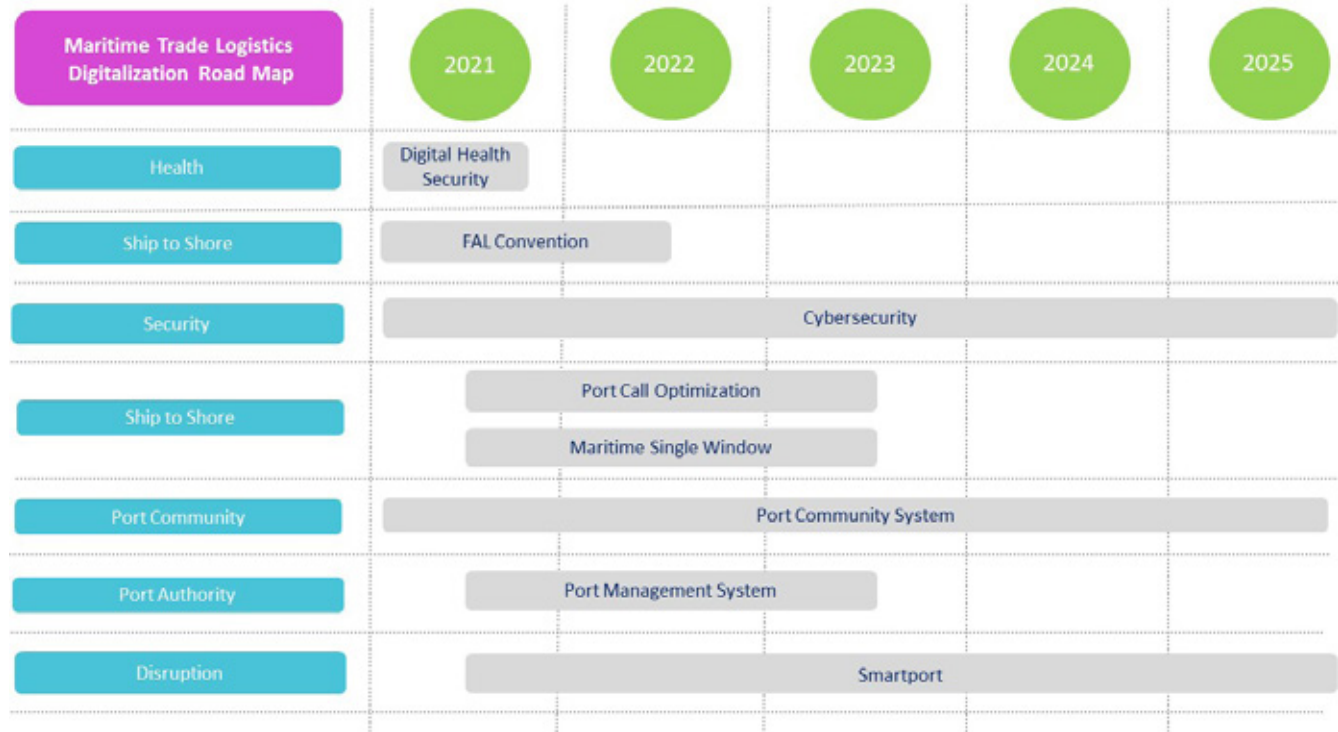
Maritime Trade Logistics Digitalization Road Map

2021
2022
2023
2024
2025

Health
Digital Health Security

Ship to Shore
FAL Convention

Security
Cybersecurity

Ship to Shore
Port Call Optimization
Maritime Single Window

Port Community
Port Community System

Port Authority
Port Management System

Disruption
Smartport